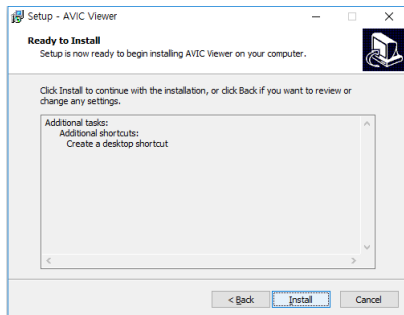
Setup - AVIC Viewer

Ready to Install
Setup is now ready to begin installing AVIC Viewer on your computer.

Click Install to continue with the installation, or click Back if you want to review or change any settings.

Additional tasks:
Additional shortcuts:
Create a desktop shortcut

< Back
Install
Cancel